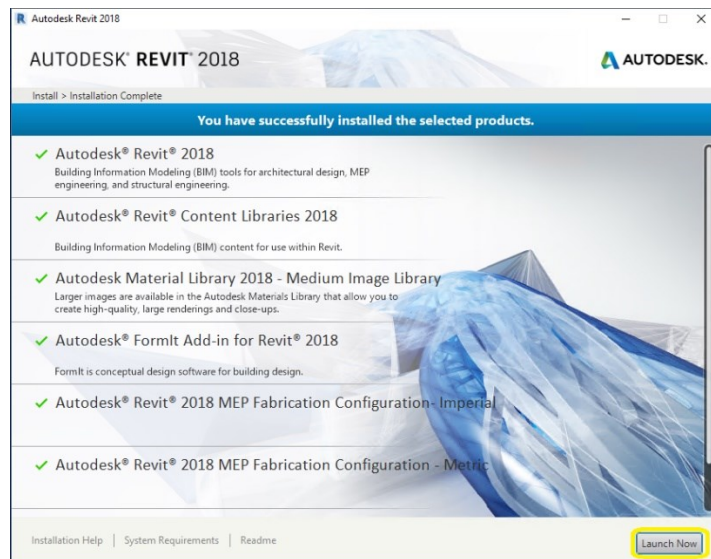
Autodesk Revit 2018

AUTODESK® REVIT® 2018

AUTODESK.

Install > Installation Complete

You have successfully installed the selected products.

✓ Autodesk® Revit® 2018
Building Information Modeling (BIM) tools for architectural design, MEP engineering, and structural engineering.

✓ Autodesk® Revit® Content Libraries 2018
Building Information Modeling (BIM) content for use within Revit.

✓ Autodesk Material Library 2018 - Medium Image Library
Larger images are available in the Autodesk Materials Library that allow you to create high-quality, large renderings and close-ups.

✓ Autodesk® FormIt Add-in for Revit® 2018
FormIt is conceptual design software for building design.

✓ Autodesk® Revit® 2018 MEP Fabrication Configuration- Imperial

✓ Autodesk® Revit® 2018 MEP Fabrication Configuration - Metric

Installation Help | System Requirements | Readme

Launch Now